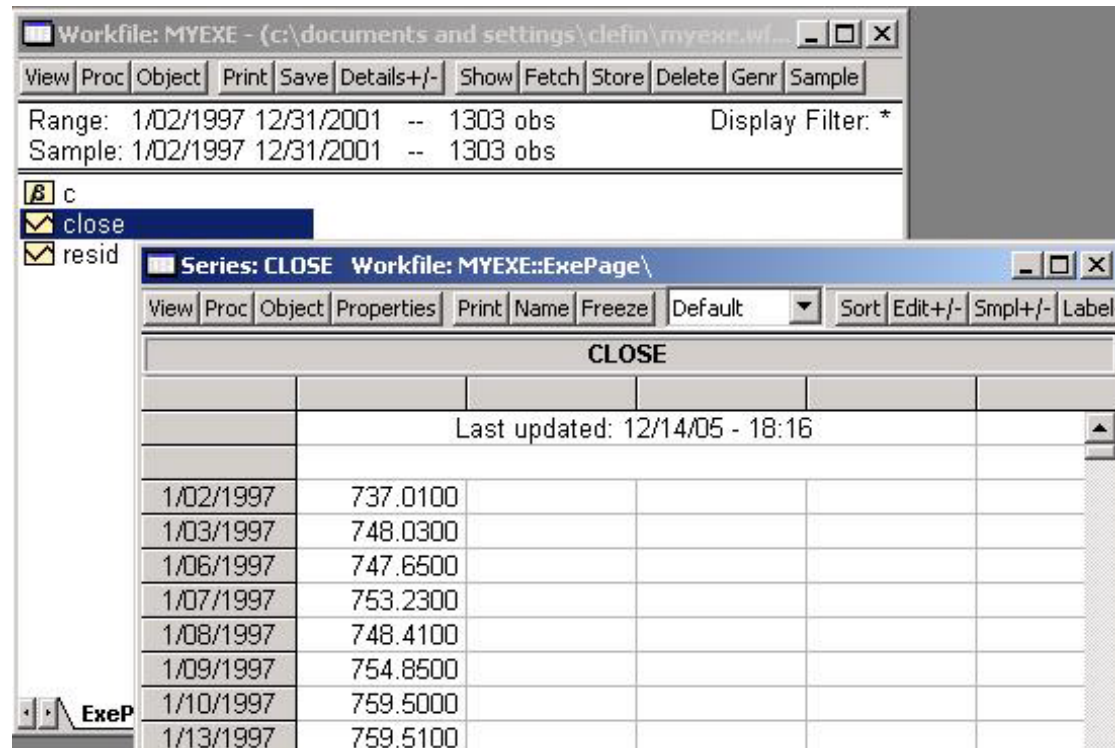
Workfile: MYEXE - (c:\documents and settings\clefin\myexe.wf...

View | Proc | Object | Print | Save | Details+/- | Show | Fetch | Store | Delete | Genr | Sample

Range: 1/02/1997 12/31/2001 -- 1303 obs
Display Filter: *
Sample: 1/02/1997 12/31/2001 -- 1303 obs

c
close
resid

ExeP

Series: CLOSE Workfile: MYEXE::ExePage\

View | Proc | Object | Properties | Print | Name | Freeze | Default | Sort | Edit+/- | Smpl+/- | Label

CLOSE

Last updated: 12/14/05 - 18:16

| | |
|---|---|
| 1/02/1997 | 737.0100 |
| 1/03/1997 | 748.0300 |
| 1/06/1997 | 747.6500 |
| 1/07/1997 | 753.2300 |
| 1/08/1997 | 748.4100 |
| 1/09/1997 | 754.8500 |
| 1/10/1997 | 759.5000 |
| 1/13/1997 | 759.5100 |